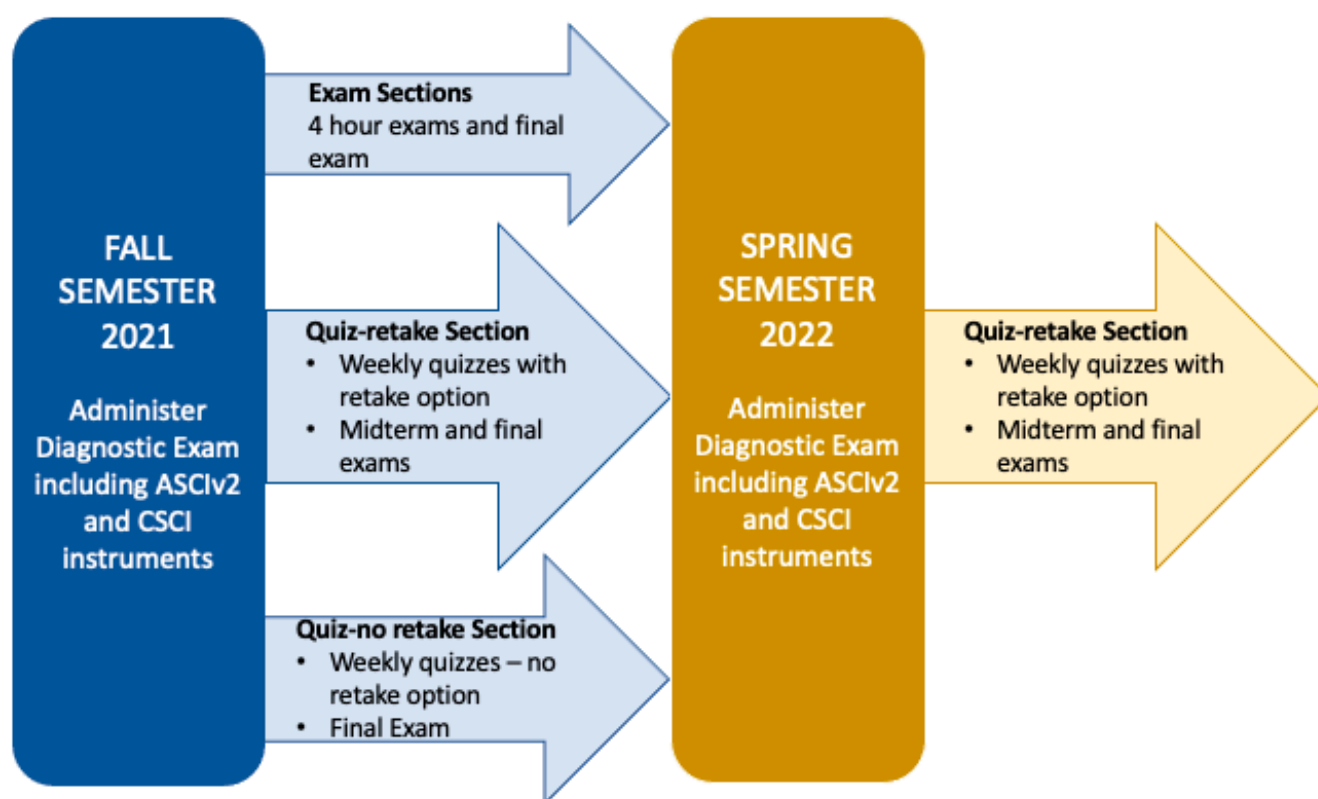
FALL SEMESTER 2021

Administer Diagnostic Exam including ASCIv2 and CSCI instruments

Exam Sections
4 hour exams and final exam

Quiz-retake Section
• Weekly quizzes with retake option
• Midterm and final exams

Quiz-no retake Section
• Weekly quizzes – no retake option
• Final Exam

SPRING SEMESTER 2022

Administer Diagnostic Exam including ASCIv2 and CSCI instruments

Quiz-retake Section
• Weekly quizzes with retake option
• Midterm and final exams